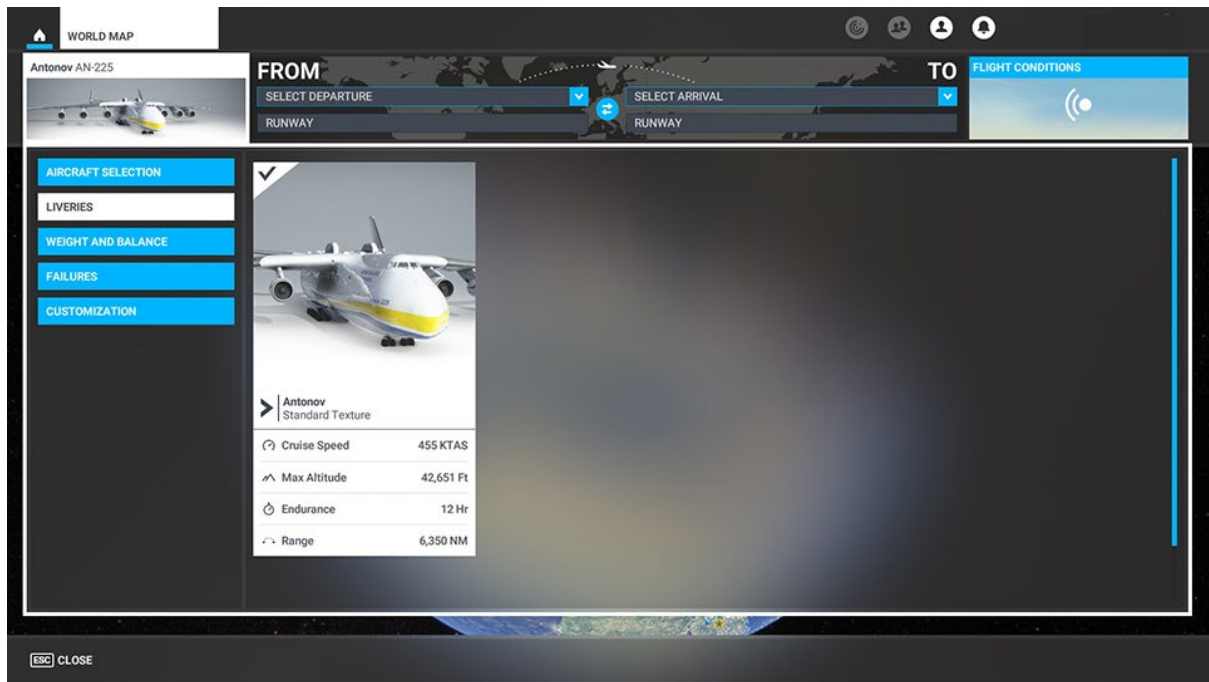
WORLD MAP

Antonov AN-225

FROM

SELECT DEPARTURE

RUNWAY

TO

SELECT ARRIVAL

RUNWAY

FLIGHT CONDITIONS

AIRCRAFT SELECTION

LIVERIES

WEIGHT AND BALANCE

FAILURES

CUSTOMIZATION

Antonov
Standard Texture

| | |
|---|---|
| Cruise Speed | 455 KTAS |
| Max Altitude | 42,651 Ft |
| Endurance | 12 Hr |
| Range | 6,350 NM |

ESC CLOSE